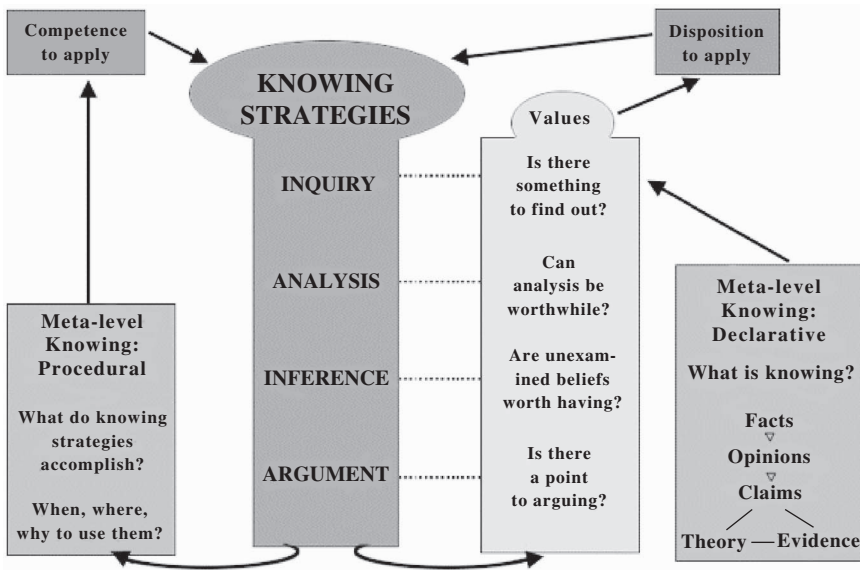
Competence to apply

KNOWING STRATEGIES

Disposition to apply

Values

INQUIRY

ANALYSIS

INFERENCE

ARGUMENT

Is there something to find out?

Can analysis be worthwhile?

Are unexamined beliefs worth having?

Is there a point to arguing?

Meta-level Knowing: Procedural

What do knowing strategies accomplish?

When, where, why to use them?

Meta-level Knowing: Declarative

What is knowing?

Facts

Opinions

Claims

Theory — Evidence